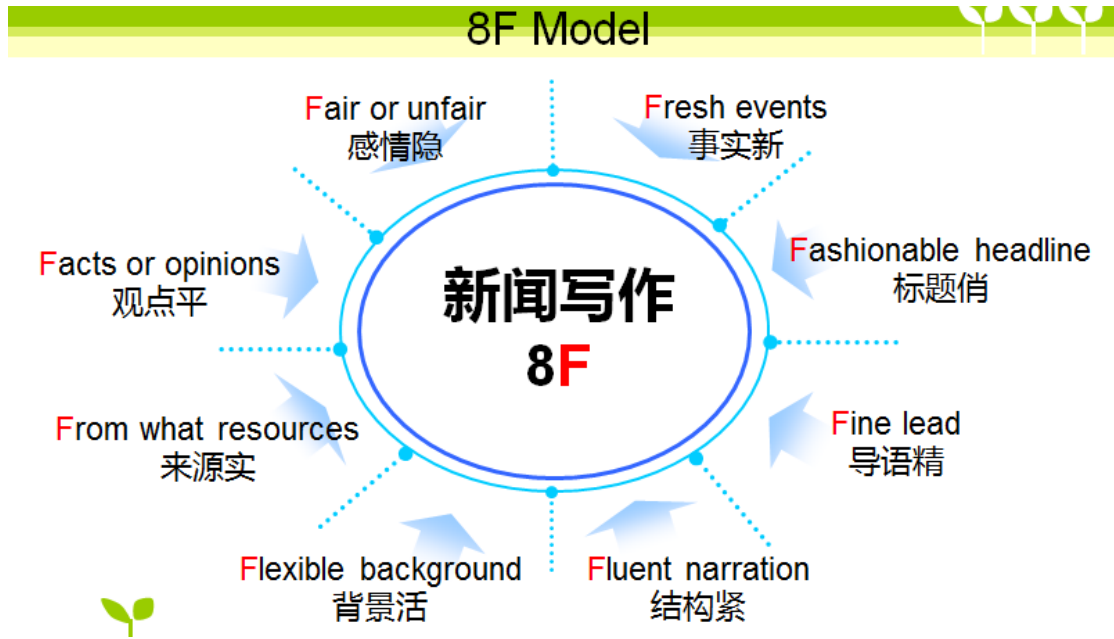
8F Model

Fair or unfair
感情隐

Fresh events
事实新

Facts or opinions
观点平

新闻写作
8F

Fashionable headline
标题俏

From what resources
来源实

Fine lead
导语精

Flexible background
背景活

Fluent narration
结构紧